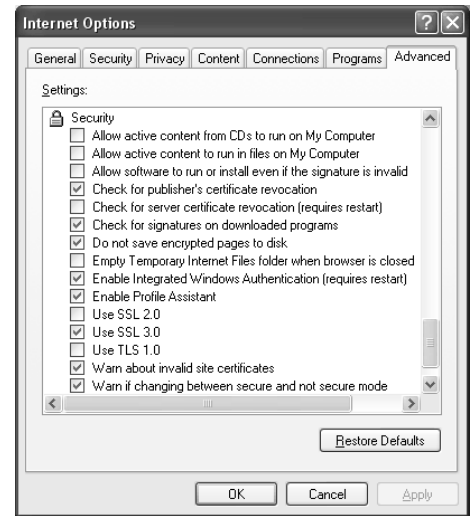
Internet Options

General | Security | Privacy | Content | Connections | Programs | Advanced

Settings:

Security
Allow active content from CDs to run on My Computer
Allow active content to run in files on My Computer
Allow software to run or install even if the signature is invalid
Check for publisher's certificate revocation
Check for server certificate revocation (requires restart)
Check for signatures on downloaded programs
Do not save encrypted pages to disk
Empty Temporary Internet Files folder when browser is closed
Enable Integrated Windows Authentication (requires restart)
Enable Profile Assistant
Use SSL 2.0
Use SSL 3.0
Use TLS 1.0
Warn about invalid site certificates
Warn if changing between secure and not secure mode

Restore Defaults

OK | Cancel | Apply